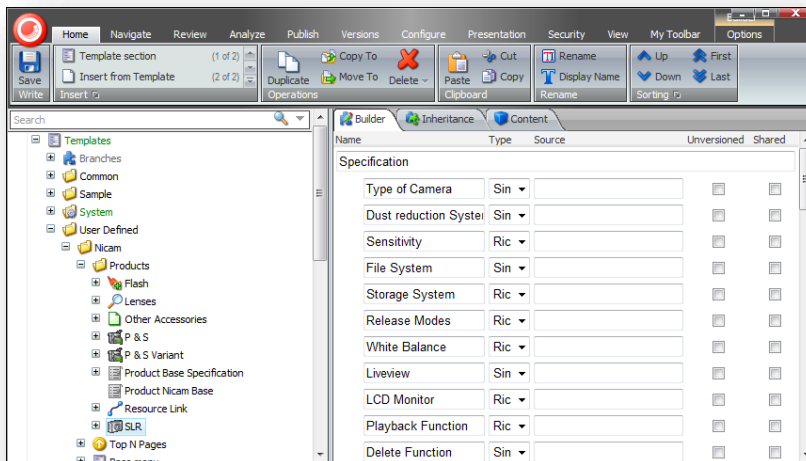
Home Navigate Review Analyze Publish Versions Configure Presentation Security View My Toolbar Options

Save
Write

Template section (1 of 2)
Insert from Template (2 of 2)
Insert

Duplicate
Copy To
Move To
Delete
Operations

Paste
Cut
Copy
Clipboard

Rename
Display Name
Rename

Up
Down
First
Last
Sorting

Search

Templates
Branches
Common
Sample
System
User Defined
Nicam
Products
Flash
Lenses
Other Accessories
P & S
P & S Variant
Product Base Specification
Product Nicam Base
Resource Link
SLR
Top N Pages

Builder Inheritance Content

| Name | Type | Source | Unversioned | Shared |
|---|---|---|---|---|
| Specification | | | | |
| Type of Camera | Sin | | | |
| Dust reduction Syster | Sin | | | |
| Sensitivity | Ric | | | |
| File System | Sin | | | |
| Storage System | Ric | | | |
| Release Modes | Ric | | | |
| White Balance | Ric | | | |
| Liveview | Sin | | | |
| LCD Monitor | Ric | | | |
| Playback Function | Ric | | | |
| Delete Function | Sin | | | |